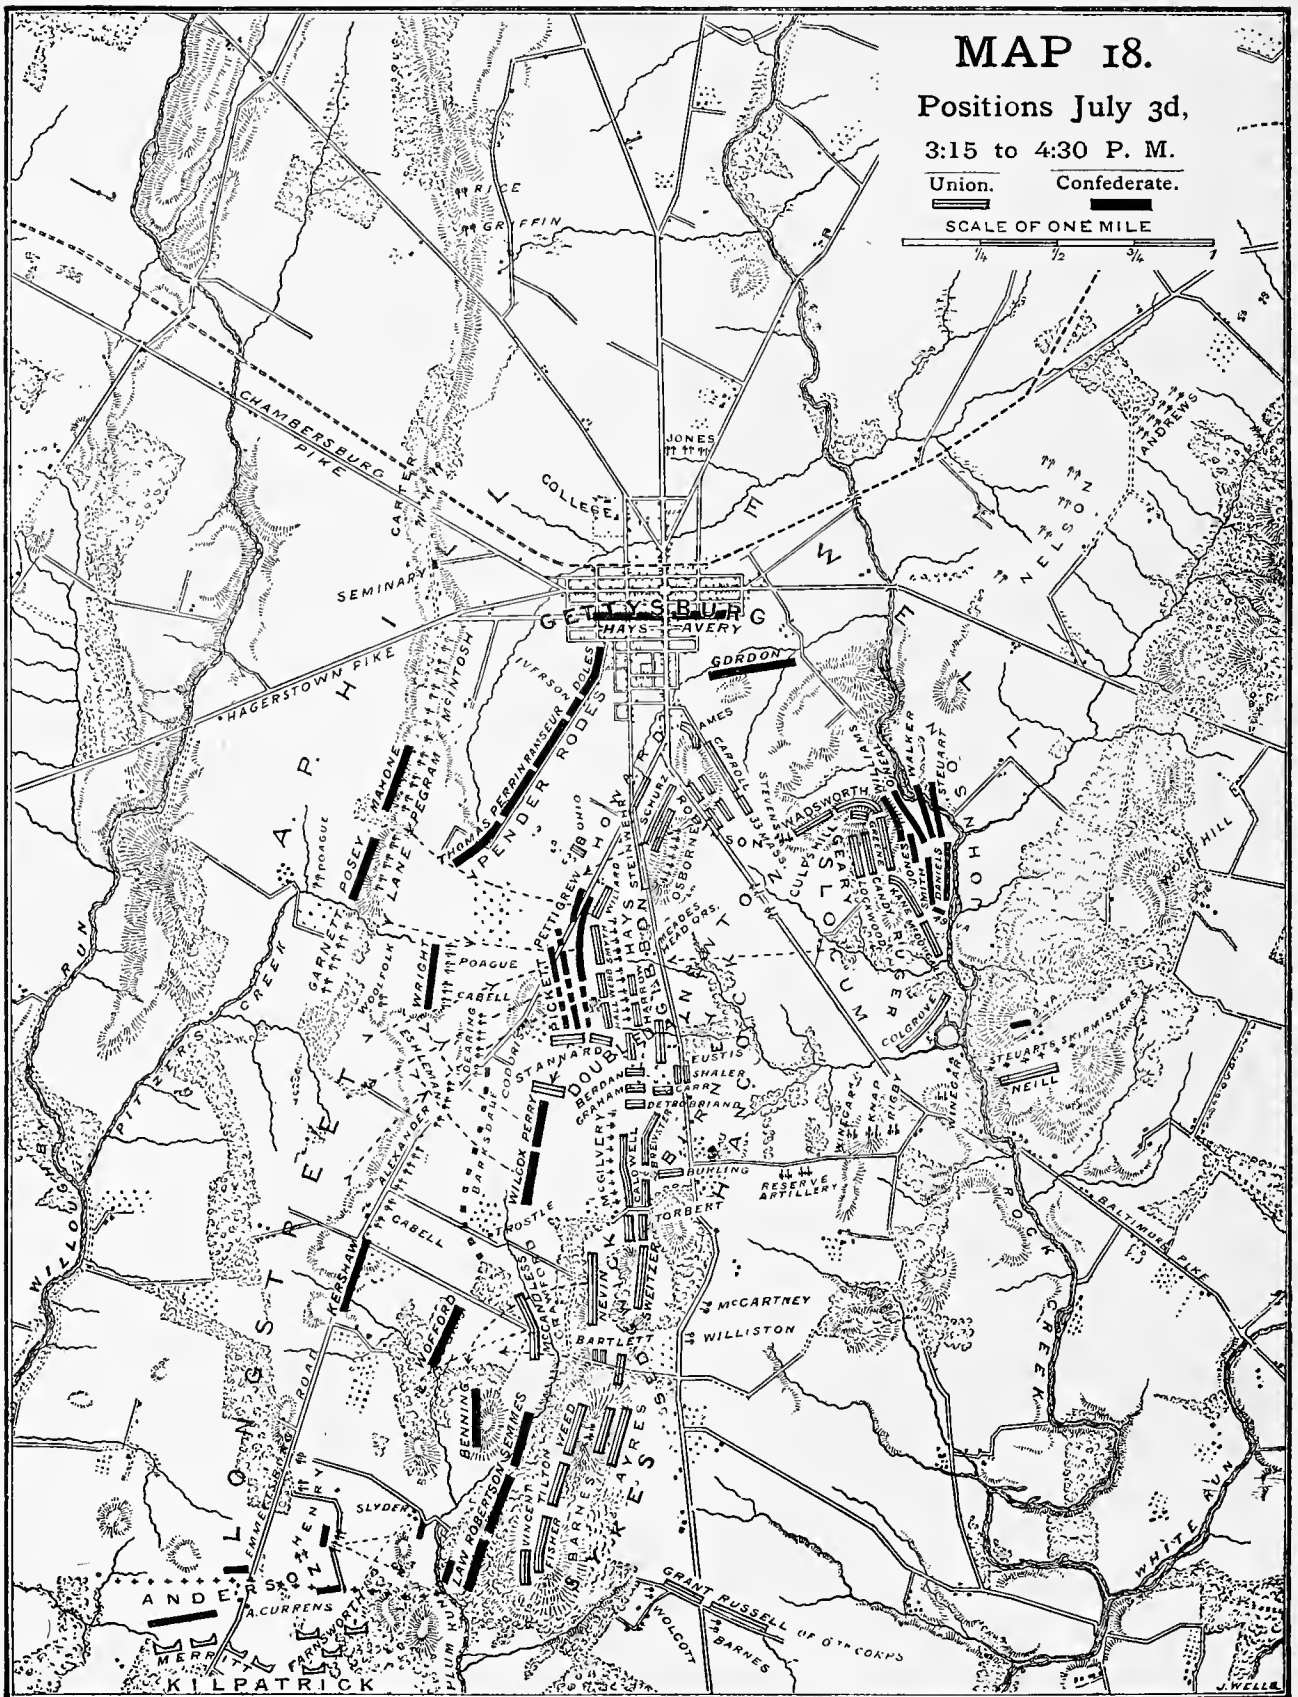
MAP 18.
Positions July 3d,
3:15 to 4:30 P. M.
Union. Confederate.
SCALE OF ONE MILE
1/4 1/2 3/4 1

RICE
GRIFFIN
CHAMBERSBURG PIKE
JONES
COLLEGE
CARTER
SEMINARY
GETTYSBURG
HAYS AVERY
GORDON
HAGERSTOWN PIKE
IVERSON
DOLES
RAMSEUR
PERRIN
THOMAS
PENDER
RODES
McINTOSH
PEGRAM
LANE
MAHONE
POSEY
POAGUE
HILL
A. P.
EWELL
JOHNSON
ANDREWS
NELSON
JAMES
CARROLL
STEVENS
WADSWORTH
CULP'S HILL
GEARY
SLOCUM
WILLIAMS
O'NEAL
WALKER
STEUART
JONES
DANIELS
RUGER
COLGROVE
STEUARTS SKIRMISHERS
NEILL
WOLF HILL
HOWARD
SCHURZ
STEINWEHR
OSBORNE
MEADE'S HEAD QRS.
OHIO
PETTIGREW
PICKETT
HAYS
GIBBON
NEWTON
HANCOCK
DOUBLEDAY
STANNARD
GARNETT
WOOLFOLK
WRIGHT
POAGUE
CABELL
DEARING
ESHLEMAN
ALEXANDER
BARKSDALE
WILCOX
PERRY
BERDAN
GRAHAM
CARR
DETROBRIAND
EUSTIS
SHALER
McGILVERY
CALDWELL
BREWSTER
BIRNEY
BUHLING
RESERVE ARTILLERY
KNAP
RIGBY
WINEGAR
TROSTLE
CABELL
KERSHAW
WOFFORD
SEDGWICK
TORBERT
SWEITZER
McCARTNEY
WILLISTON
BARTLETT
CANDLESS
CRAWFORD
BENNING
SEMMES
ROBERTSON
LAW
VEED
TILTON
FISHER
VINCENT
BARNES
AYRES
SYKES
ROCK CREEK
BALTIMORE PIKE
WHITE RUN
WILLOUGHBY RUN
PITZER'S CREEK
LONGSTREET
EMMETSBURG ROAD
HENRY
SLYDER
ANDERSON
A. CURRENS
FARNSWORTH
MERRITT
KILPATRICK
PLUM RUN
GRANT RUSSELL OF 6TH CORPS
WOLCOTT
BARNES
J. WELLE